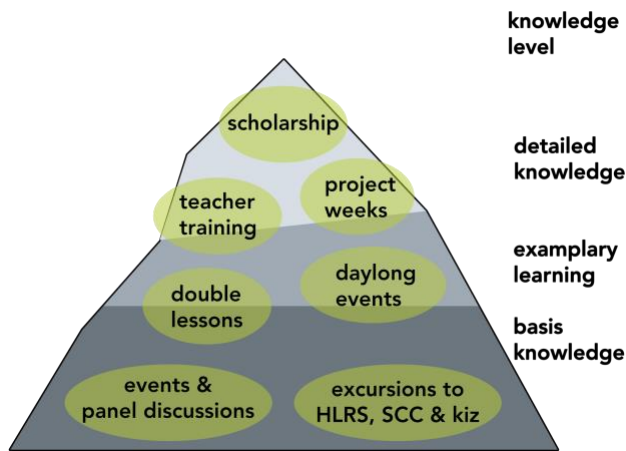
knowledge level

scholarship

detailed knowledge

teacher training

project weeks

examplary learning

daylong events

double lessons

basis knowledge

events & panel discussions

excursions to HLRS, SCC & kiz